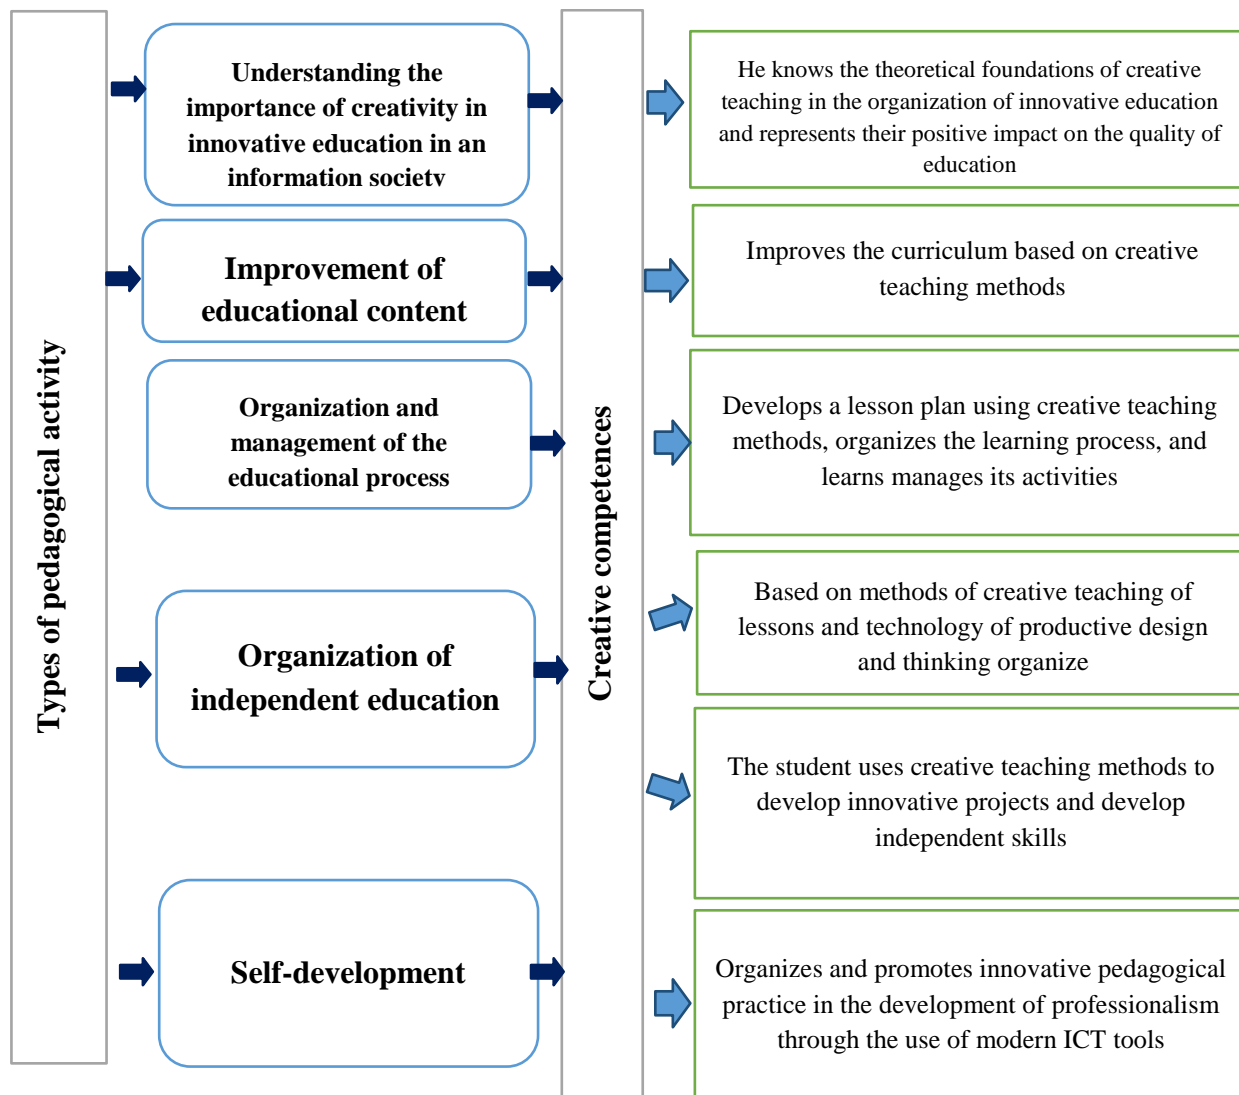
Types of pedagogical activity

Understanding the importance of creativity in innovative education in an information societv

Improvement of educational content

Organization and management of the educational process

Organization of independent education

Self-development

Creative competences

He knows the theoretical foundations of creative teaching in the organization of innovative education and represents their positive impact on the quality of education

Improves the curriculum based on creative teaching methods

Develops a lesson plan using creative teaching methods, organizes the learning process, and learns manages its activities

Based on methods of creative teaching of lessons and technology of productive design and thinking organize

The student uses creative teaching methods to develop innovative projects and develop independent skills

Organizes and promotes innovative pedagogical practice in the development of professionalism through the use of modern ICT tools